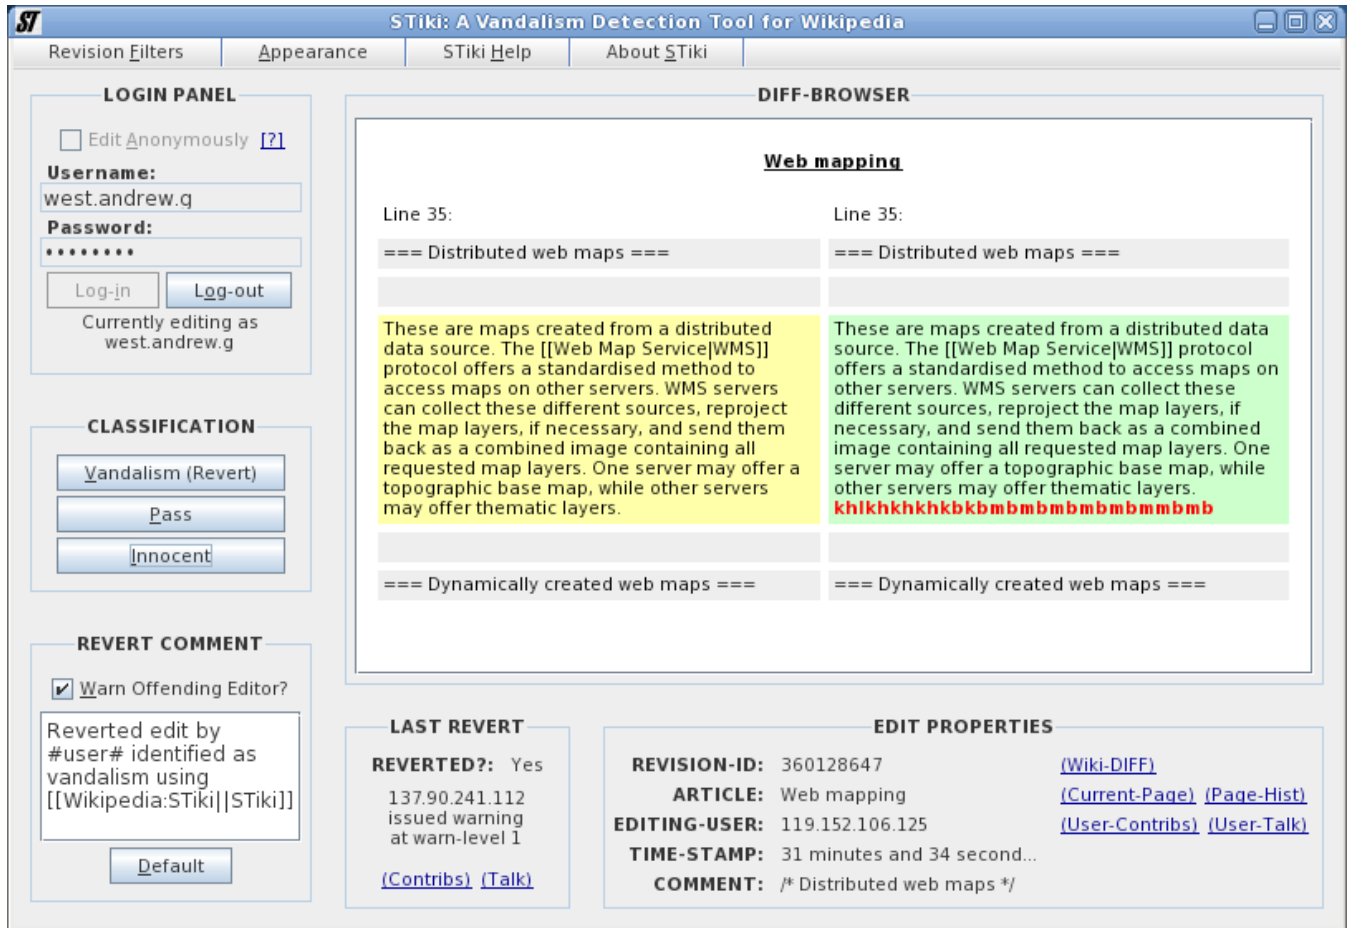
ST STiki: A Vandalism Detection Tool for Wikipedia

Revision Filters | Appearance | STiki Help | About STiki

LOGIN PANEL

Edit Anonymously [?]

Username:

west.andrew.g

Password:

••••••••

Log-in Log-out

Currently editing as west.andrew.g

CLASSIFICATION

Vandalism (Revert)

Pass

Innocent

REVERT COMMENT

Warn Offending Editor?

Reverted edit by #user# identified as vandalism using [[Wikipedia:STiki|STiki]]

Default

DIFF-BROWSER

Web mapping

| Line 35: | Line 35: |
|---|---|
| === Distributed web maps === | === Distributed web maps === |
| | |
| These are maps created from a distributed data source. The [[Web Map Service|WMS]] protocol offers a standardised method to access maps on other servers. WMS servers can collect these different sources, reproject the map layers, if necessary, and send them back as a combined image containing all requested map layers. One server may offer a topographic base map, while other servers may offer thematic layers. | These are maps created from a distributed data source. The [[Web Map Service|WMS]] protocol offers a standardised method to access maps on other servers. WMS servers can collect these different sources, reproject the map layers, if necessary, and send them back as a combined image containing all requested map layers. One server may offer a topographic base map, while other servers may offer thematic layers. khlkhkhkhkbkbmbmbmbmbmbmmbmb |
| | |
| === Dynamically created web maps === | === Dynamically created web maps === |

LAST REVERT

REVERTED?: Yes

137.90.241.112 issued warning at warn-level 1

(Contribs) (Talk)

EDIT PROPERTIES

REVISION-ID: 360128647

ARTICLE: Web mapping

EDITING-USER: 119.152.106.125

TIME-STAMP: 31 minutes and 34 second...

COMMENT: /* Distributed web maps */

(Wiki-DIFF)

(Current-Page) (Page-Hist)

(User-Contribs) (User-Talk)